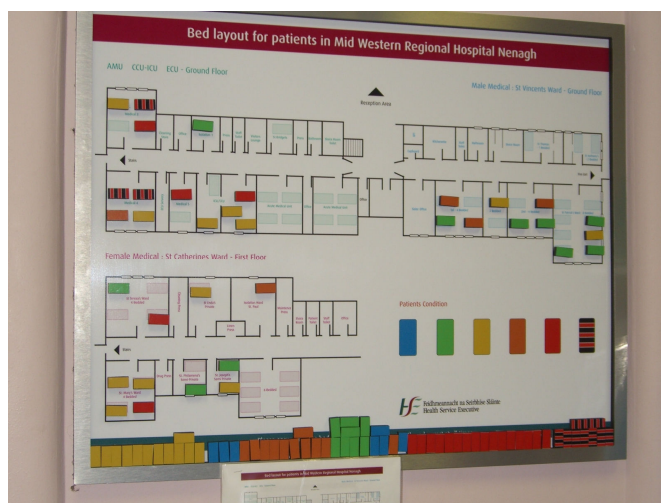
Bed layout for patients in Mid Western Regional Hospital Nenagh

AMU CCU-ICU ECU - Ground Floor

Reception Area

Male Medical - St Vincents Ward - Ground Floor

Stairs

Female Medical - St Catherines Ward - First Floor

Stairs

Patients Condition

HSE Feidhmeannacht na Seirbhíse Sláinte Health Service Executive

Bed layout for patients in Mid Western Regional Hospital Nenagh